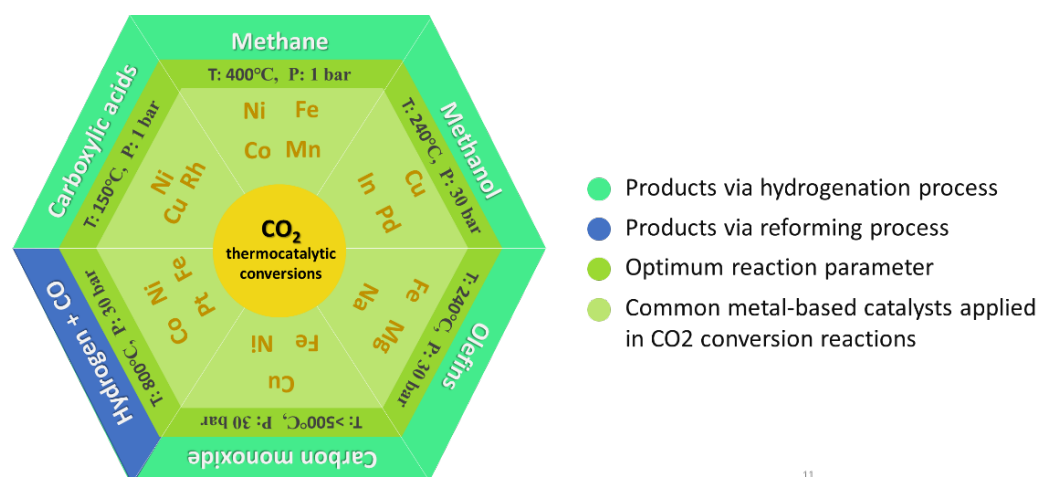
Methane
T: 400°C, P: 1 bar
Ni Fe
Co Mn

Methanol
T: 240°C, P: 30 bar
In Cu
Pd

Olefins
T: 240°C, P: 30 bar
Fe Na
Mg

Carbon monoxide
T: >500°C, P: 30 bar
Fe Ni
Cu

Hydrogen + CO
T: 800°C, P: 30 bar
Ni Fe
Co Pt

Carboxylic acids
T: 150°C, P: 1 bar
Ni
Cu Rh

$CO_2$
thermocatalytic conversions

Products via hydrogenation process
Products via reforming process
Optimum reaction parameter
Common metal-based catalysts applied in CO2 conversion reactions

11